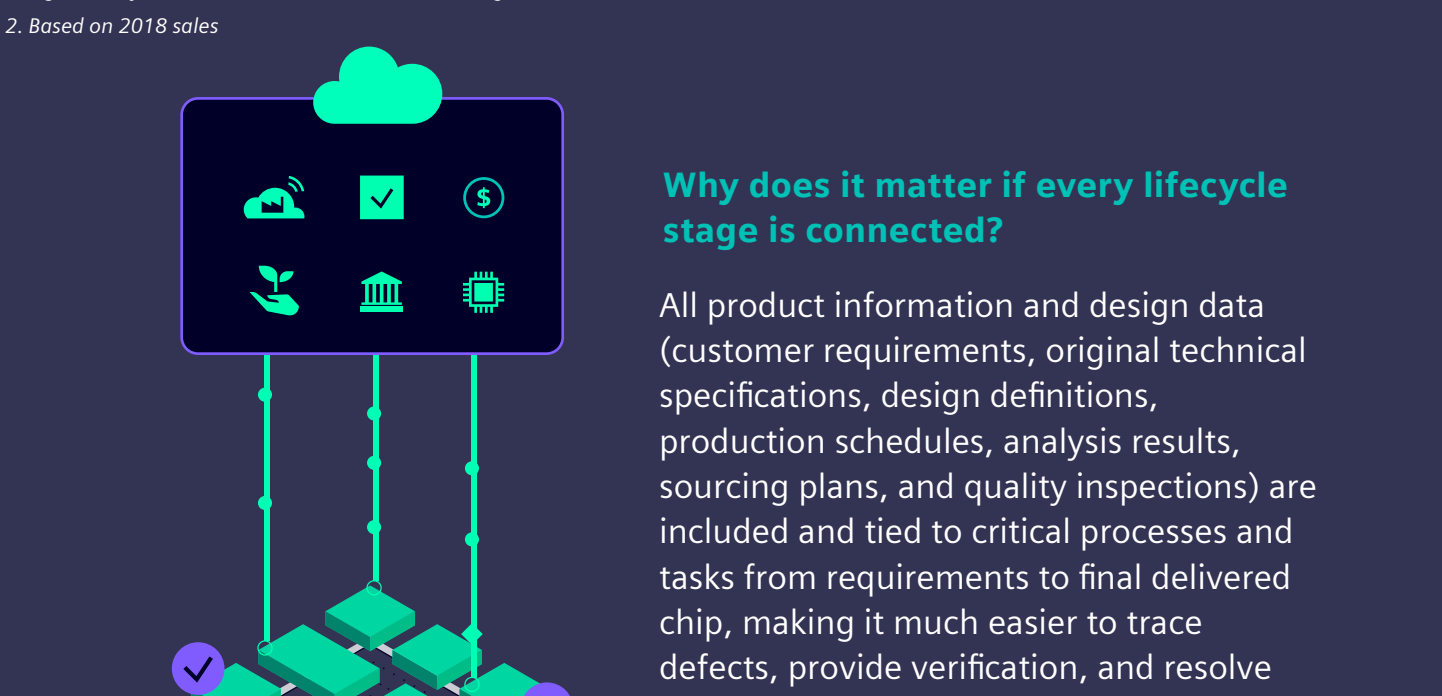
2. Based on 2018 sales

Why does it matter if every lifecycle stage is connected?

All product information and design data (customer requirements, original technical specifications, design definitions, production schedules, analysis results, sourcing plans, and quality inspections) are included and tied to critical processes and tasks from requirements to final delivered chip, making it much easier to trace defects, provide verification, and resolve